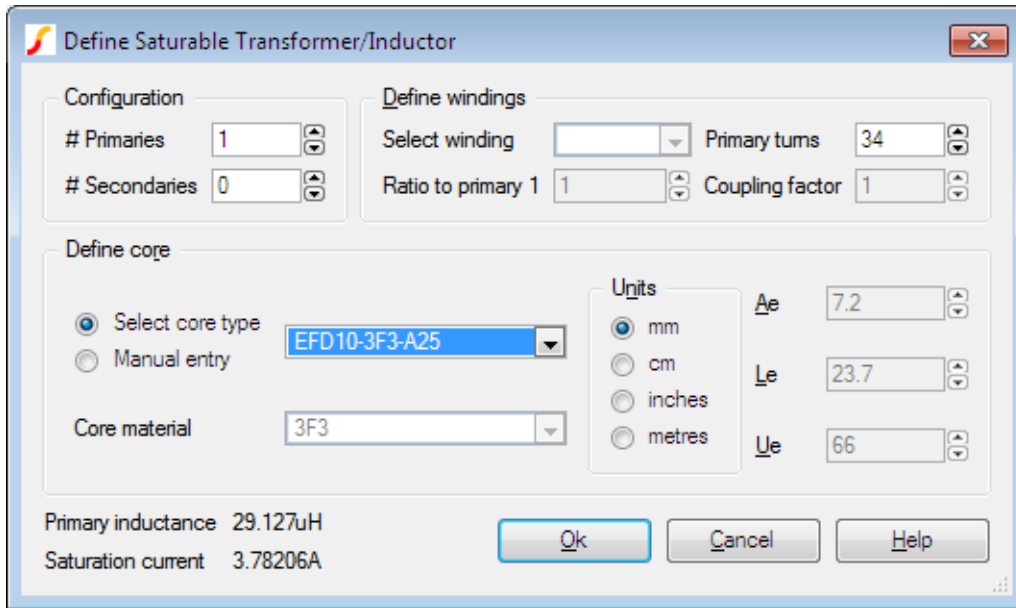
Define Saturable Transformer/Inductor

Configuration
# Primaries 1
# Secondaries 0

Define windings
Select winding
Primary turns 34
Ratio to primary 1 1
Coupling factor 1

Define core
Select core type
Manual entry
EFD10-3F3-A25
Core material 3F3

Units
mm
cm
inches
metres

Ae 7.2
Le 23.7
Ue 66

Primary inductance 29.127uH
Saturation current 3.78206A

Ok
Cancel
Help